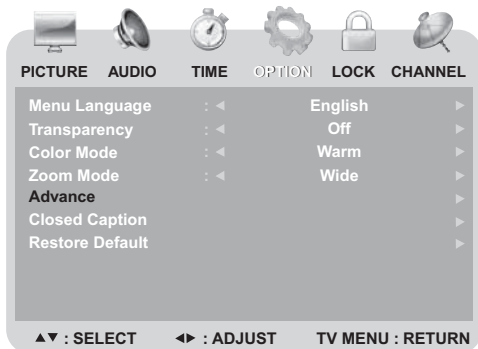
PICTURE AUDIO TIME OPTION LOCK CHANNEL

Menu Language : ◄ English ►
Transparency : ◄ Off ►
Color Mode : ◄ Warm ►
Zoom Mode : ◄ Wide ►
Advance ►
Closed Caption ►
Restore Default ►

▲▼ : SELECT ◄► : ADJUST TV MENU : RETURN